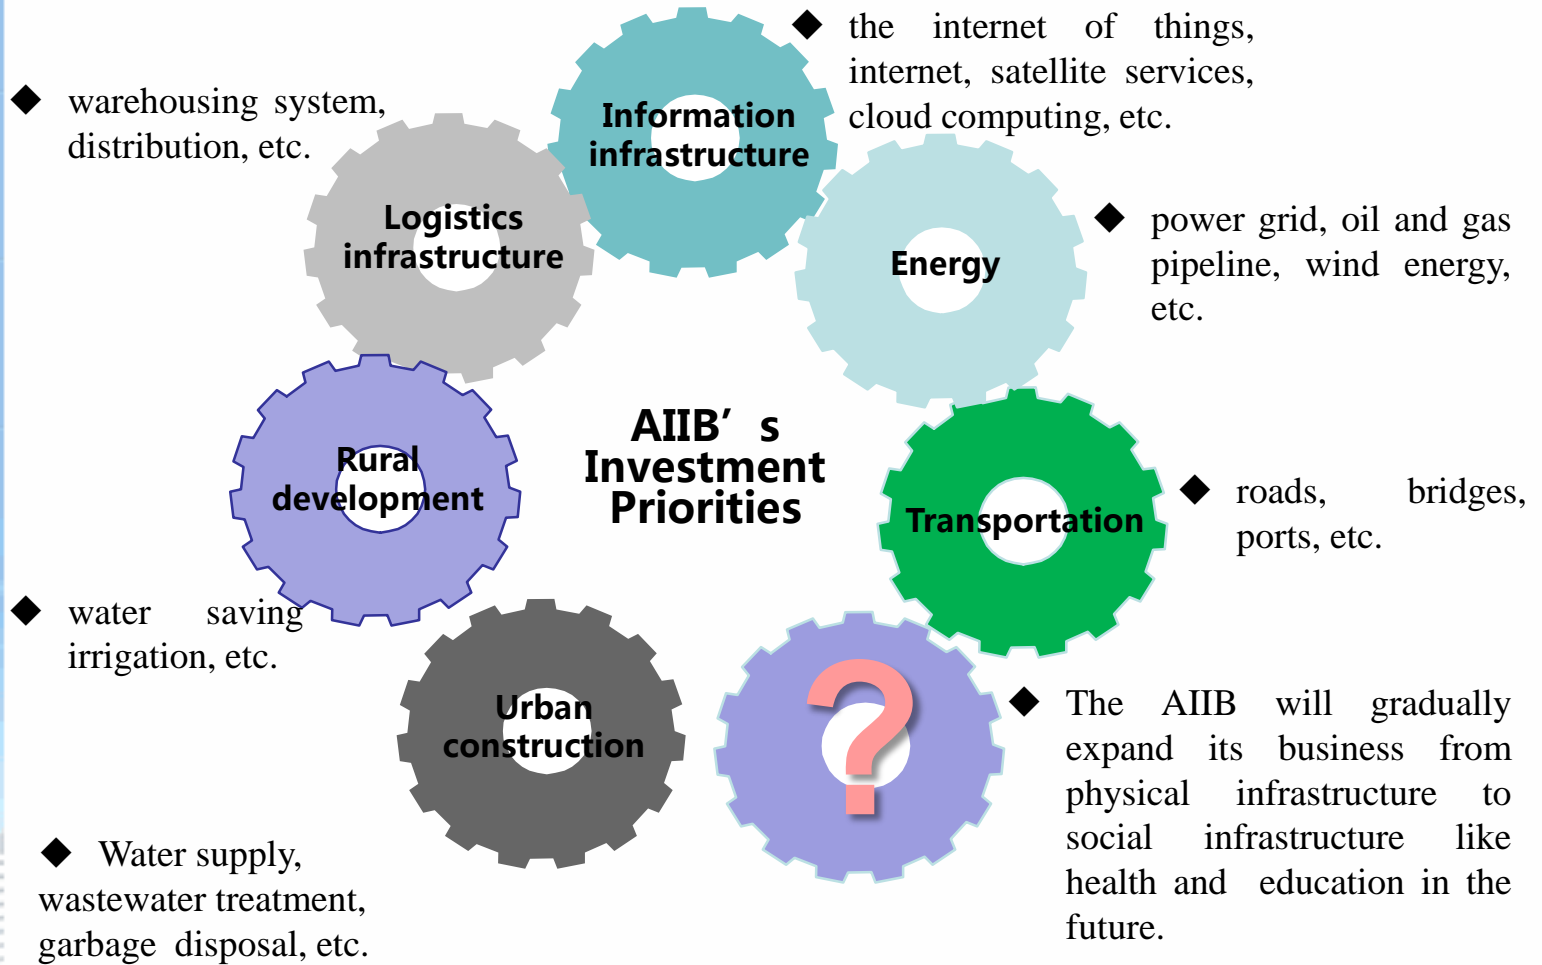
◆ warehousing system, distribution, etc.

Logistics infrastructure

Information infrastructure

◆ the internet of things, internet, satellite services, cloud computing, etc.

Energy

◆ power grid, oil and gas pipeline, wind energy, etc.

Rural development

AIIB’s Investment Priorities

Transportation

◆ roads, bridges, ports, etc.

◆ water saving irrigation, etc.

Urban construction

?

◆ The AIIB will gradually expand its business from physical infrastructure to social infrastructure like health and education in the future.

◆ Water supply, wastewater treatment, garbage disposal, etc.